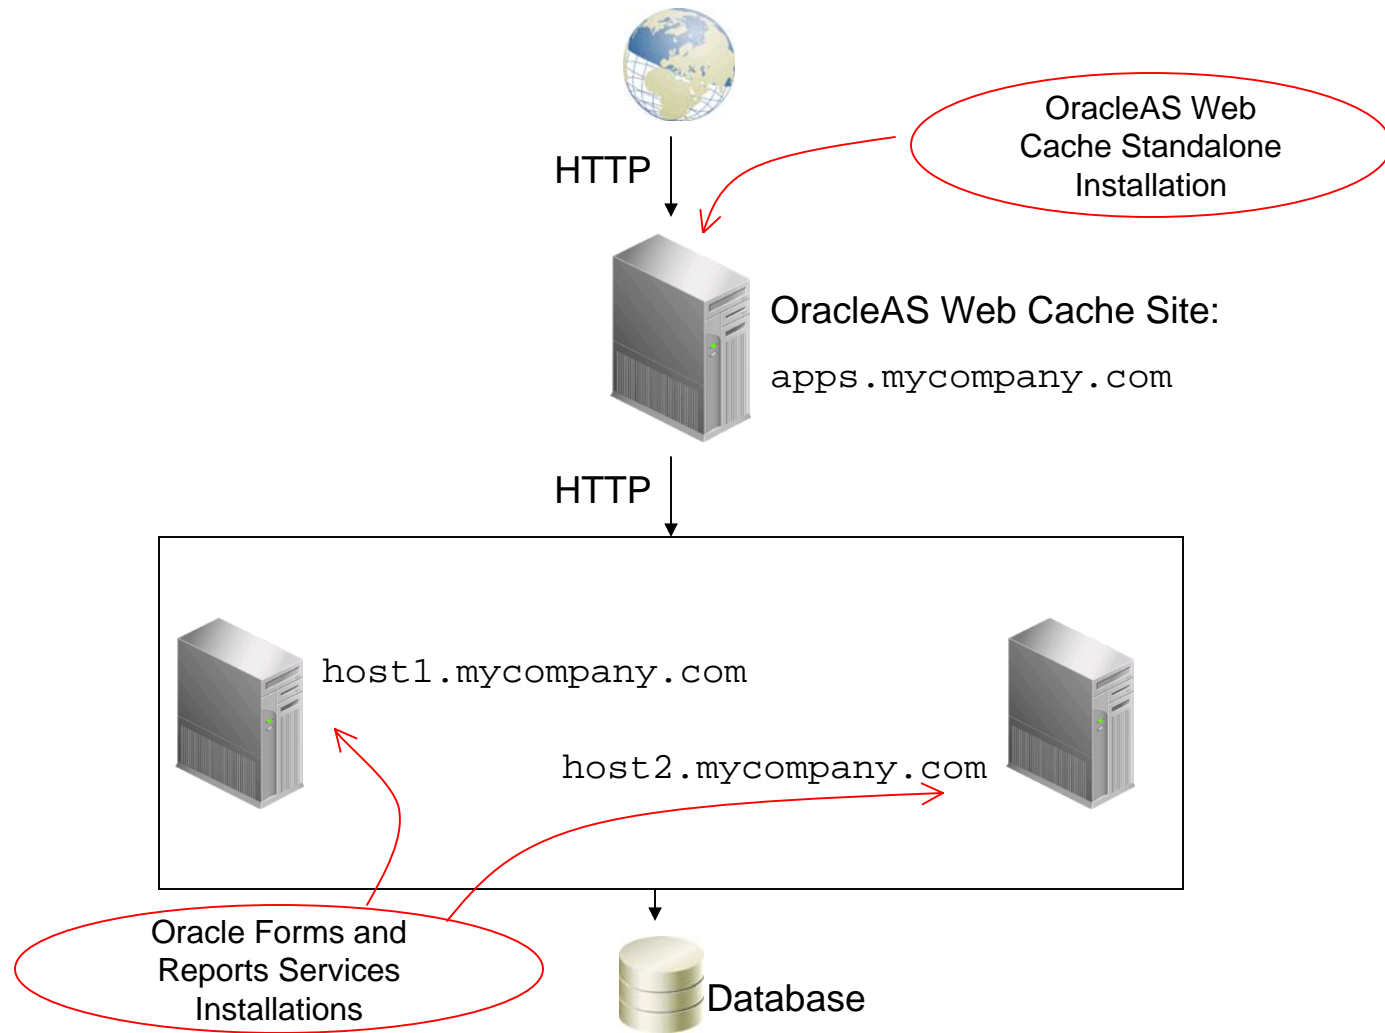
HTTP

OracleAS Web Cache Standalone Installation

OracleAS Web Cache Site:

apps.mycompany.com

HTTP

host1.mycompany.com

host2.mycompany.com

Oracle Forms and Reports Services Installations

Database